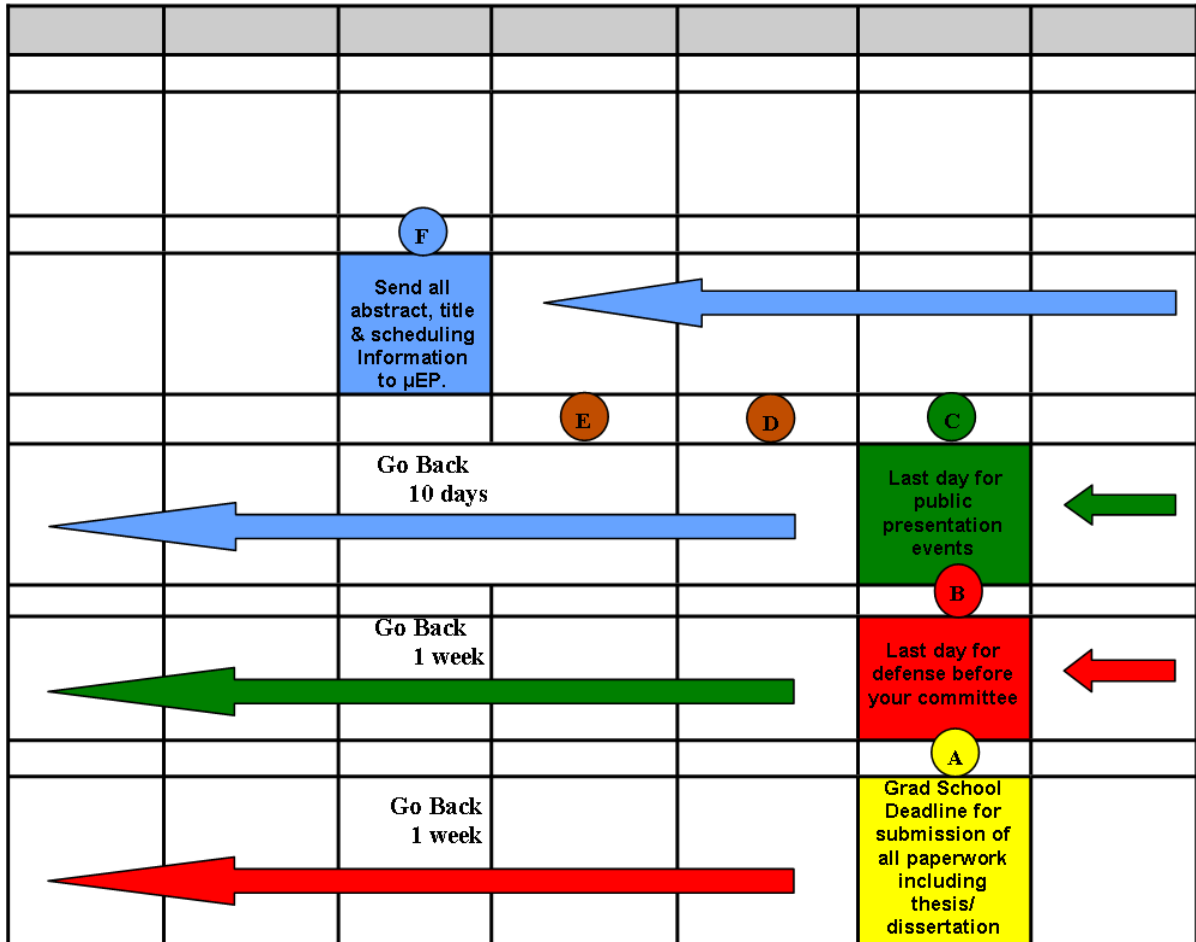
F

Send all abstract, title & scheduling Information to µEP.

E

D

C

Go Back 10 days

Last day for public presentation events

B

Go Back 1 week

Last day for defense before your committee

A

Go Back 1 week

Grad School Deadline for submission of all paperwork including thesis/ dissertation